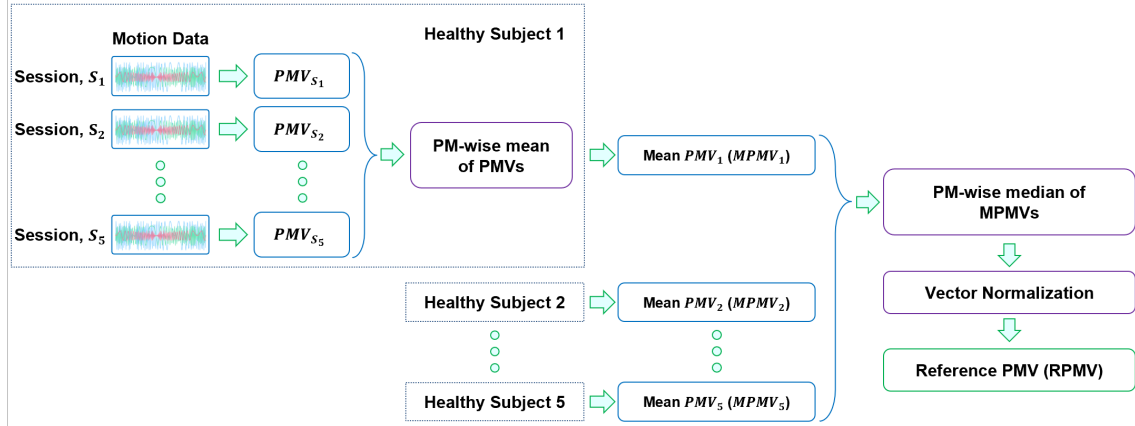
Motion Data

Healthy Subject 1

Session, $S_1$

$PMV_{S_1}$

Session, $S_2$

$PMV_{S_2}$

Session, $S_5$

$PMV_{S_5}$

PM-wise mean of PMVs

Mean $PMV_1$ ($MPMV_1$)

PM-wise median of MPMVs

Vector Normalization

Reference PMV (RPMV)

Healthy Subject 2

Mean $PMV_2$ ($MPMV_2$)

Healthy Subject 5

Mean $PMV_5$ ($MPMV_5$)